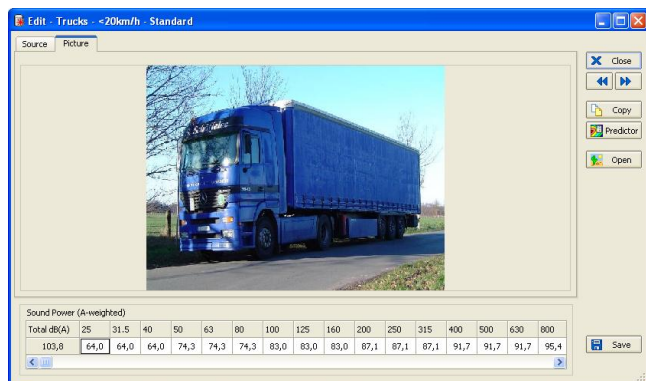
Edit - Trucks - <20km/h - Standard

Source
Picture

Close
Copy
Predictor
Open

Sound Power (A-weighted)

| Total dB(A) | 25 | 31.5 | 40 | 50 | 63 | 80 | 100 | 125 | 160 | 200 | 250 | 315 | 400 | 500 | 630 | 800 |
|---|---|---|---|---|---|---|---|---|---|---|---|---|---|---|---|---|
| 103,8 | 64,0 | 64,0 | 64,0 | 74,3 | 74,3 | 74,3 | 83,0 | 83,0 | 83,0 | 87,1 | 87,1 | 87,1 | 91,7 | 91,7 | 91,7 | 95,4 |

Save